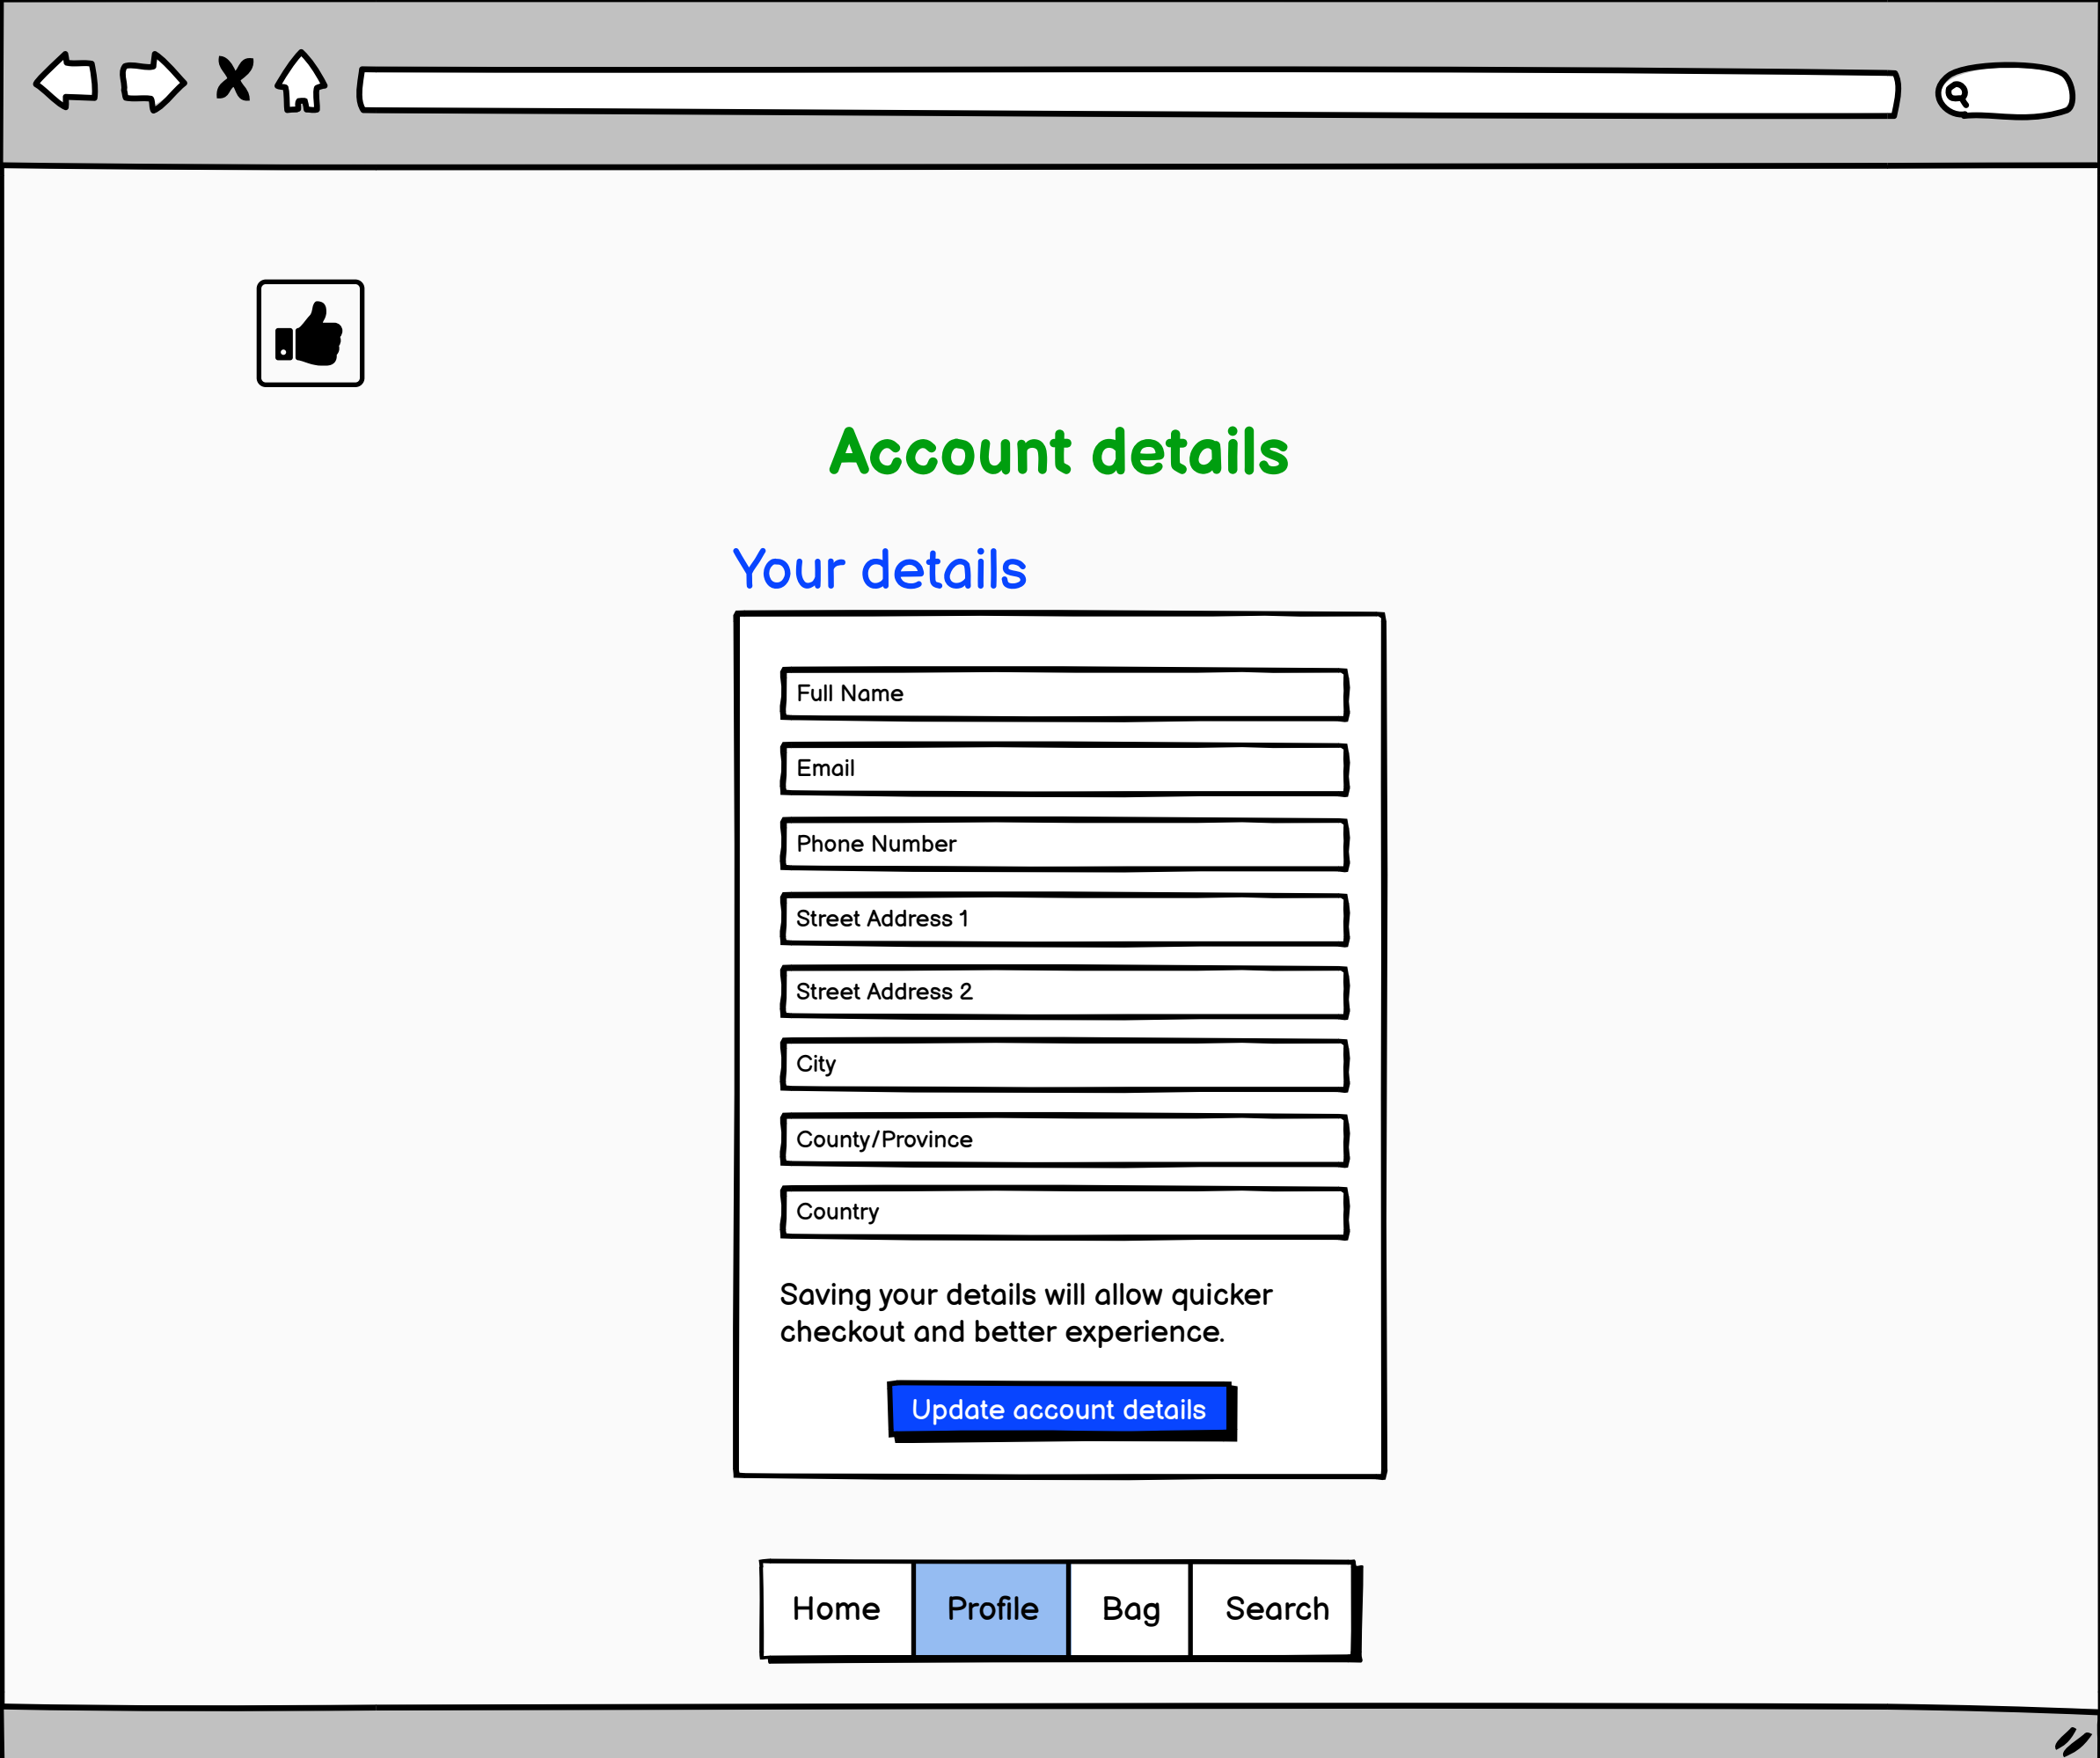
Account details

Your details

Full Name

Email

Phone Number

Street Address 1

Street Address 2

City

County/Province

Country

Saving your details will allow quicker checkout and better experience.

Update account details

| Home | Profile | Bag | Search |
|---|---|---|---|